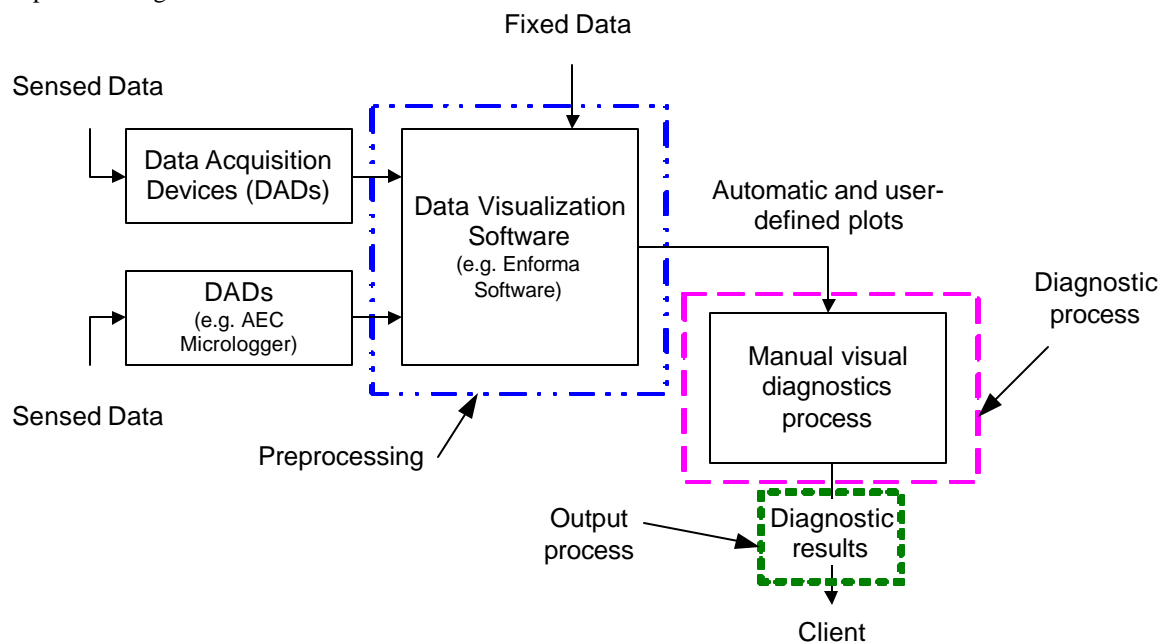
Fixed Data

Sensed Data

Data Acquisition Devices (DADs)

Data Visualization Software
(e.g. Enforma Software)

Automatic and user-defined plots

DADs
(e.g. AEC Micrologger)

Diagnostic process

Manual visual diagnostics process

Sensed Data

Preprocessing

Output process

Diagnostic results

Client